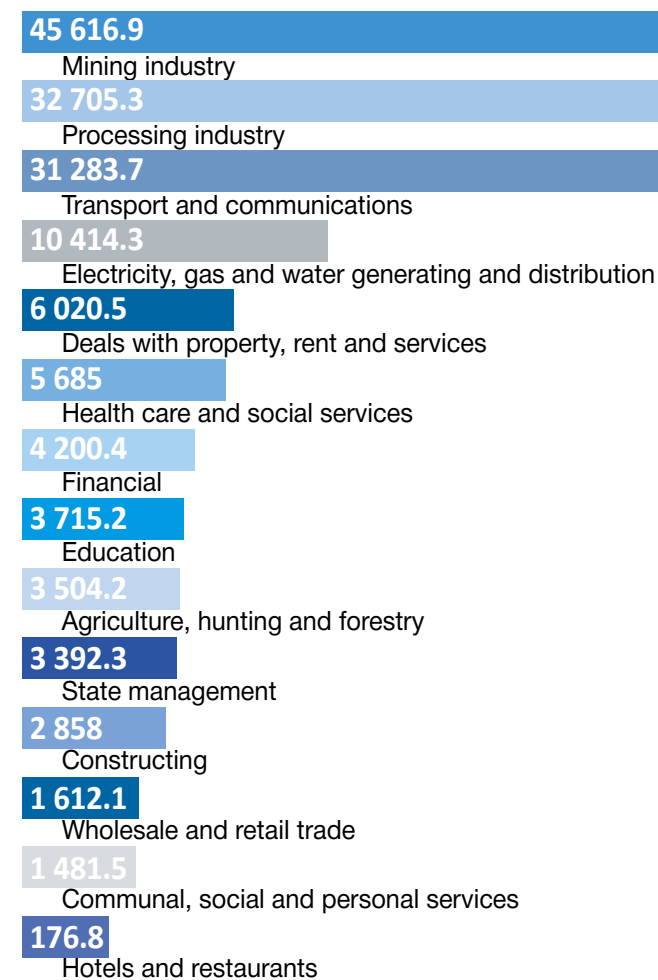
45 616.9
Mining industry
32 705.3
Processing industry
31 283.7
Transport and communications
10 414.3
Electricity, gas and water generating and distribution
6 020.5
Deals with property, rent and services
5 685
Health care and social services
4 200.4
Financial
3 715.2
Education
3 504.2
Agriculture, hunting and forestry
3 392.3
State management
2 858
Constructing
1 612.1
Wholesale and retail trade
1 481.5
Communal, social and personal services
176.8
Hotels and restaurants